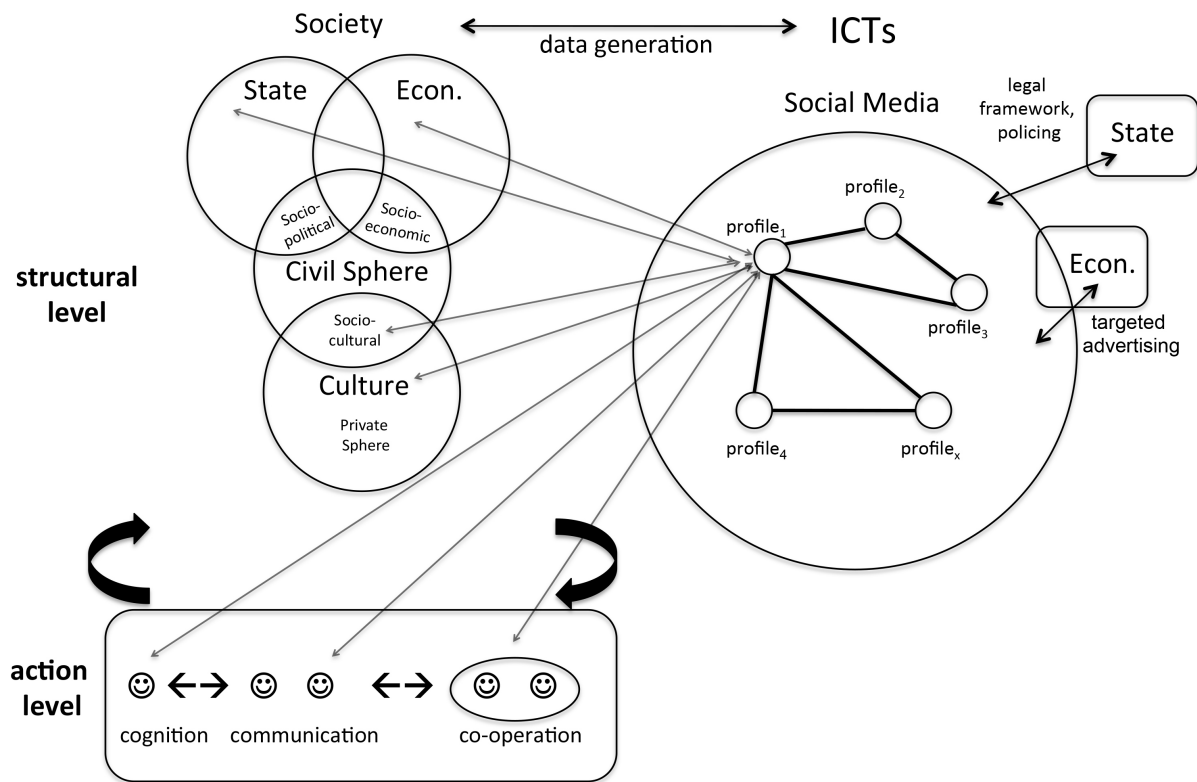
Society

data generation

ICTs

State

Econ.

Socio-political

Socio-economic

Civil Sphere

Socio-cultural

Culture

Private Sphere

Social Media

legal framework, policing

State

Econ.

targeted advertising

profile$_1$

profile$_2$

profile$_3$

profile$_4$

profile$_x$

structural level

action level

☺ ↔ ☺ ☺ ↔ ☺ ☺

cognition

communication

co-operation